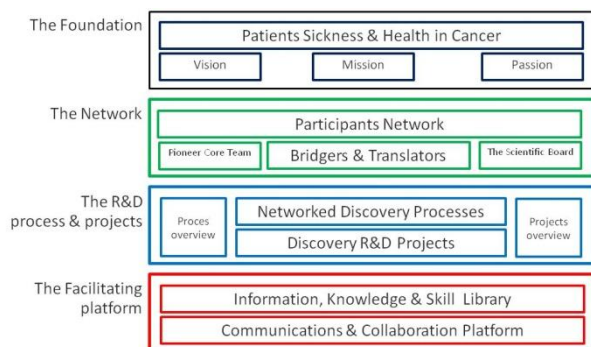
The Foundation

Patients Sickness & Health in Cancer

Vision

Mission

Passion

The Network

Participants Network

Pioneer Core Team

Bridgers & Translators

The Scientific Board

The R&D process & projects

Proces overview

Networked Discovery Processes

Discovery R&D Projects

Projects overview

The Facilitating platform

Information, Knowledge & Skill Library

Communications & Collaboration Platform